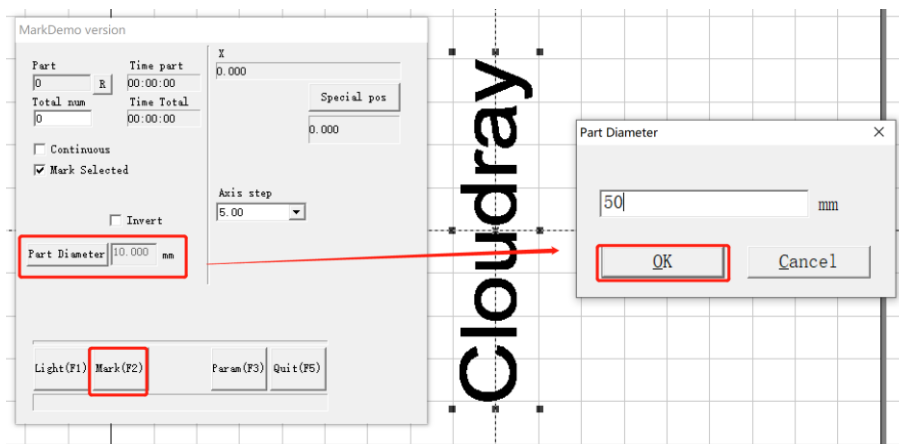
MarkDemo version

Part
0
R
Time part
00:00:00
Total num
0
Time Total
00:00:00

Continuous
Mark Selected

Invert

Part Diameter
10.000
mm

X
0.000
Special pos
0.000

Axis step
5.00

Light(F1)
Mark(F2)
Param(F3)
Quit(F5)

Cloudray

Part Diameter
×
50
mm
OK
Cancel